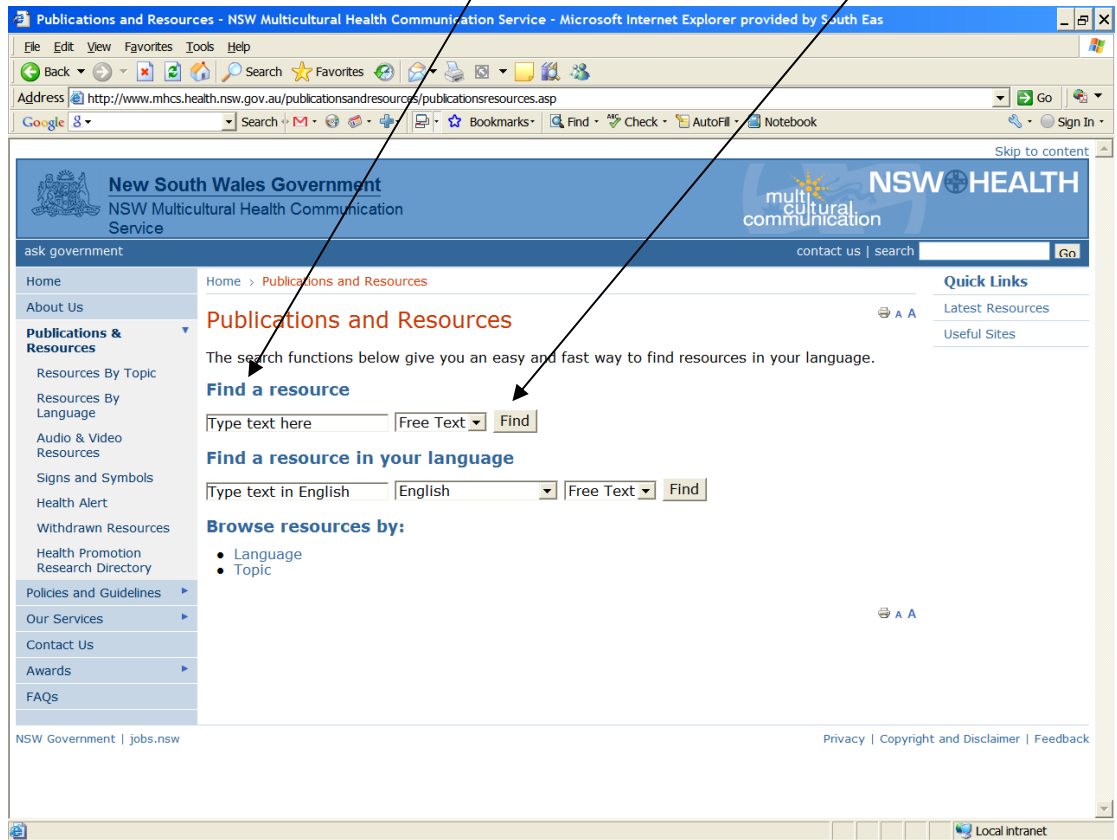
Publications and Resources - NSW Multicultural Health Communication Service - Microsoft Internet Explorer provided by South Eas

File Edit View Favorites Tools Help

Back Search Favorites

Address http://www.mhcs.health.nsw.gov.au/publicationsandresources/publicationsresources.asp Go

Google Search Bookmarks Find Check AutoFill Notebook Sign In

Skip to content

New South Wales Government
NSW Multicultural Health Communication Service

multi cultural communication NSW HEALTH

ask government contact us | search Go

Home
About Us
Publications & Resources
Resources By Topic
Resources By Language
Audio & Video Resources
Signs and Symbols
Health Alert
Withdrawn Resources
Health Promotion Research Directory
Policies and Guidelines
Our Services
Contact Us
Awards
FAQs

Home › Publications and Resources

Publications and Resources

A A

The search functions below give you an easy and fast way to find resources in your language.

Find a resource

Type text here Free Text Find

Find a resource in your language

Type text in English English Free Text Find

Browse resources by:

• Language
• Topic

A A

Quick Links
Latest Resources
Useful Sites

NSW Government | jobs.nsw

Privacy | Copyright and Disclaimer | Feedback

Local intranet